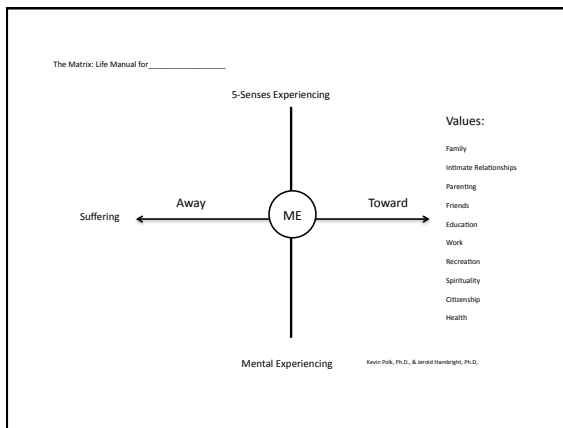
The Matrix: Life Manual for_______________

5-Senses Experiencing

Values:

Family

Intimate Relationships

Parenting

Friends

Education

Work

Recreation

Spirituality

Citizenship

Health

Suffering

Away

ME

Toward

Mental Experiencing

Kevin Polk, Ph.D., & Jerold Hambright, Ph.D,